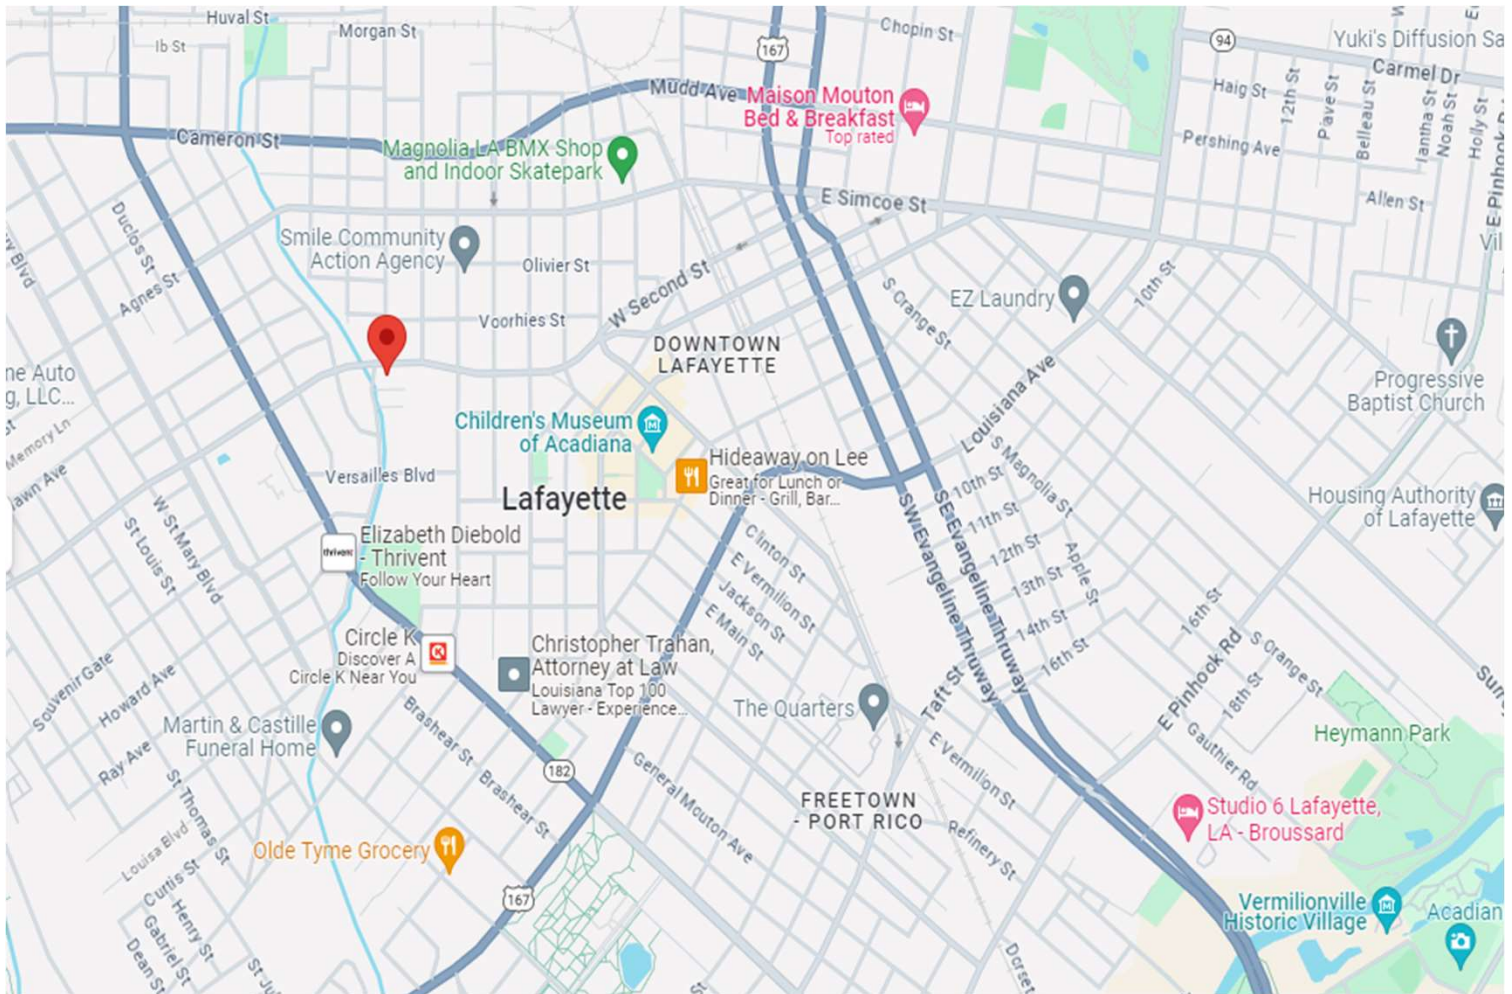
Huval St
Morgan St
Ib St
167
Chopin St
94
Yuki's Diffusion Sa
Carmel Dr
Mudd Ave
Maison Mouton Bed & Breakfast
Top rated
Haig St
12th St
Pave St
Belleau St
Iantha St
Noah St
Holly St
E Pinhook
Pershing Ave
Cameron St
Magnolia LA BMX Shop and Indoor Skatepark
E Simcoe St
Allen St
Vil
Duclos St
Agnes St
Smile Community Action Agency
Olivier St
W Second St
EZ Laundry
10th St
S Orange St
Voorhies St
DOWNTOWN LAFAYETTE
Louisiana Ave
Progressive Baptist Church
ne Auto g, LLC...
Memory Ln
Lawn Ave
Children's Museum of Acadiana
Hideaway on Lee
Great for Lunch or Dinner · Grill, Bar...
Versailles Blvd
Lafayette
S Magnolia St
10th St
11th St
12th St
Housing Authority of Lafayette
W St Mary Blvd
St Louis St
Elizabeth Diebold - Thrivent
Follow Your Heart
Clinton St
E Vermilion St
Jackson St
E Main St
SW Evangeline Thruway
SE Evangeline Thruway
13th St
14th St
16th St
Apple St
16th St
Circle K
Discover A
Circle K Near You
Christopher Trahan, Attorney at Law
Louisiana Top 100 Lawyer · Experience...
E Pinhook Rd
S Orange St
18th St
Souvenir Gate
Howard Ave
Ray Ave
Martin & Castille Funeral Home
Brashear St
Brashear St
The Quarters
Taft St
Heymann Park
Sun
182
General Mouton Ave
E Vermilion St
Gauthier Rd
FREETOWN - PORT RICO
Refinery St
Studio 6 Lafayette, LA - Broussard
St Thomas St
Louisa Blvd
Curtis St
Olde Tyme Grocery
Henry St
Gabriel St
Dean St
St Ju
167
Vermilionville Historic Village
Acadian
Dorset